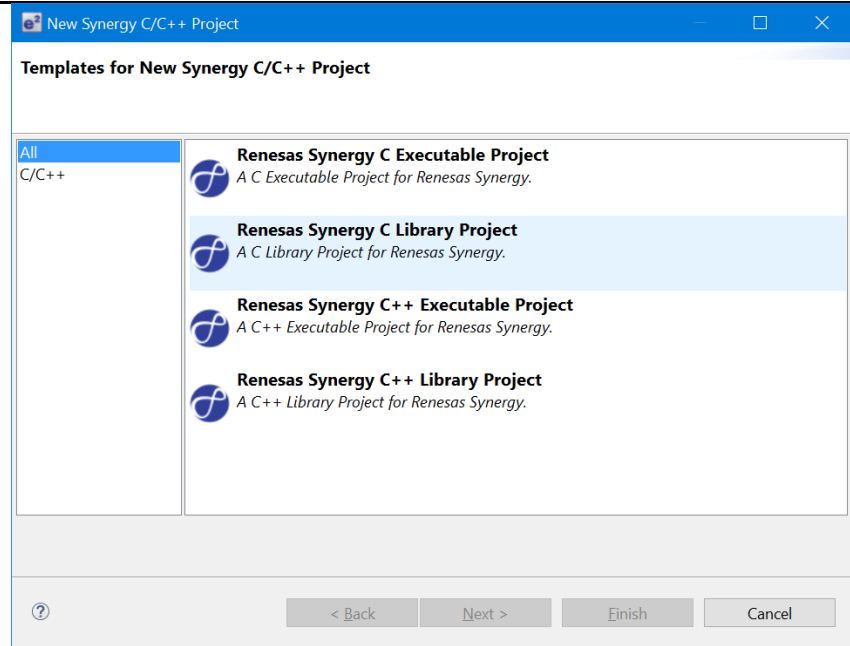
New Synergy C/C++ Project

Templates for New Synergy C/C++ Project

All
C/C++

Renesas Synergy C Executable Project
A C Executable Project for Renesas Synergy.

Renesas Synergy C Library Project
A C Library Project for Renesas Synergy.

Renesas Synergy C++ Executable Project
A C++ Executable Project for Renesas Synergy.

Renesas Synergy C++ Library Project
A C++ Library Project for Renesas Synergy.

?

< Back
Next >
Finish
Cancel